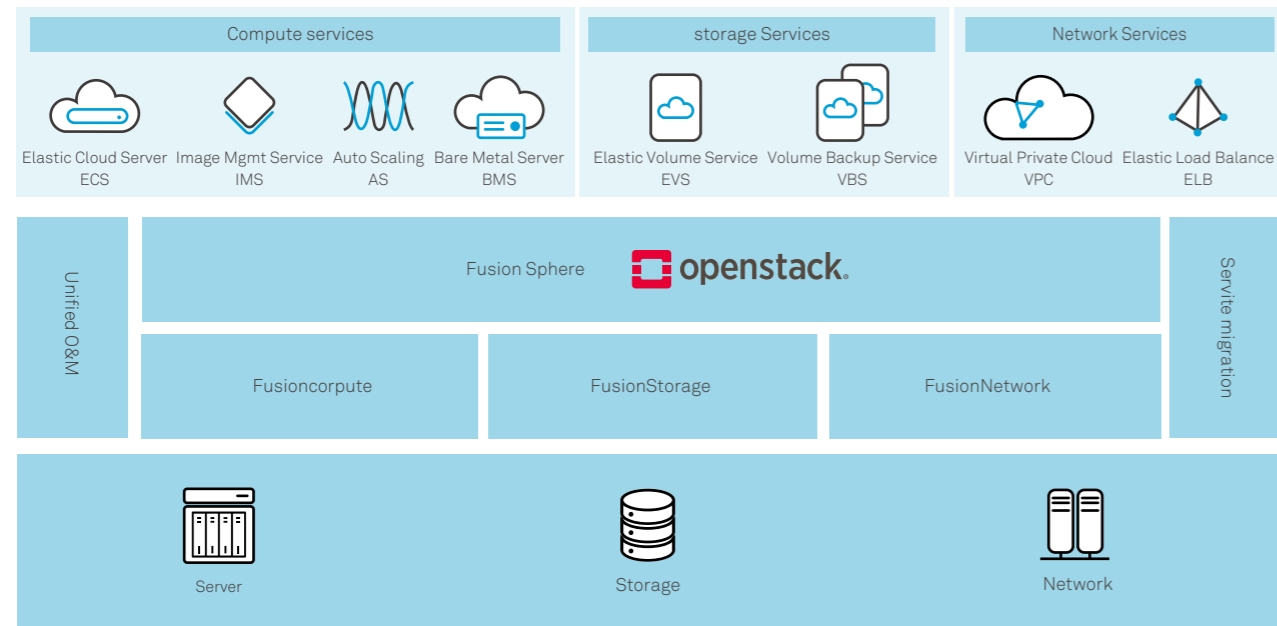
Compute services

Elastic Cloud Server
ECS

Image Mgmt Service
IMS

Auto Scaling
AS

Bare Metal Server
BMS

storage Services

Elastic Volume Service
EVS

Volume Backup Service
VBS

Network Services

Virtual Private Cloud
VPC

Elastic Load Balance
ELB

Unified O&M

Fusion Sphere

openstack.

Servite migration

Fusioncorpute

FusionStorage

FusionNetwork

Server

Storage

Network